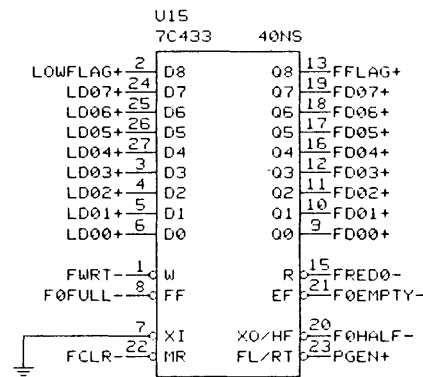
U15
7C433 40NS

LOWFLAG+ 2 D8
LD07+ 24 D7
LD06+ 25 D6
LD05+ 26 D5
LD04+ 27 D4
LD03+ 3 D3
LD02+ 4 D2
LD01+ 5 D1
LD00+ 6 D0

Q8 13 FFLAG+
Q7 19 FD07+
Q6 18 FD06+
Q5 17 FD05+
Q4 16 FD04+
Q3 12 FD03+
Q2 11 FD02+
Q1 10 FD01+
Q0 9 FD00+

FWRT- 1 W
F0FULL- 8 FF
7 XI
FCLR- 22 MR

R 15 FRED0-
EF 21 F0EMPTY-
XO/HF 20 F0HALF-
FL/RT 23 PGEN+